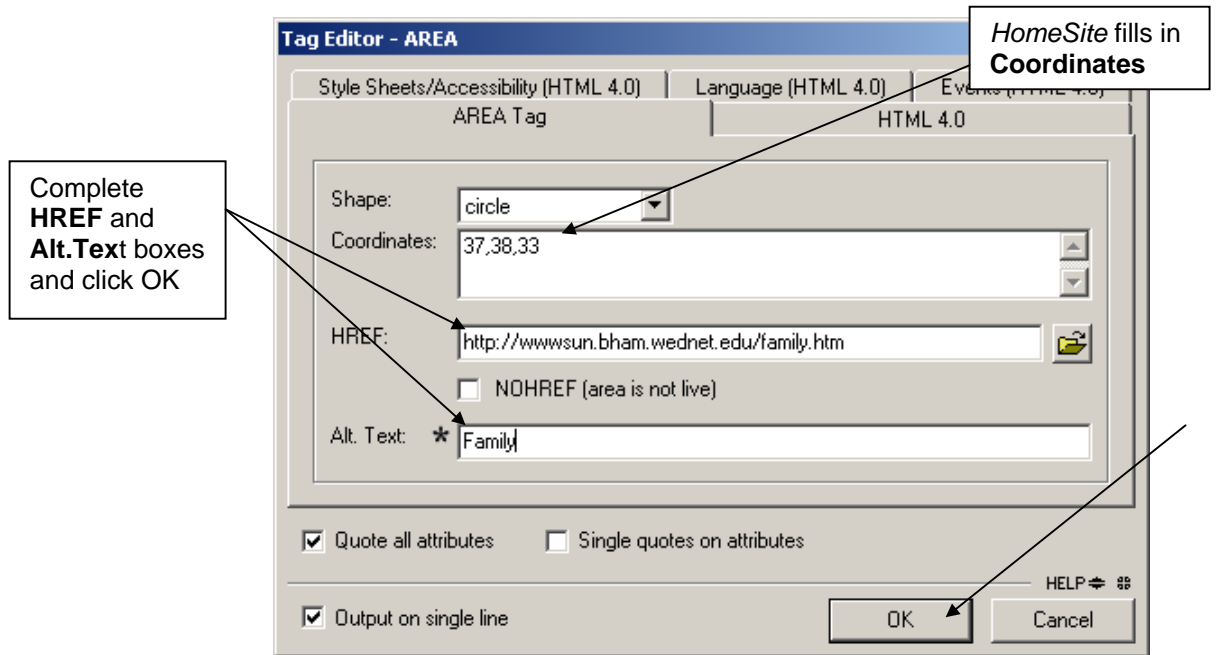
Tag Editor - AREA

*HomeSite* fills in **Coordinates**

Style Sheets/Accessibility (HTML 4.0)
Language (HTML 4.0)
Events (HTML 4.0)
AREA Tag
HTML 4.0

Complete **HREF** and **Alt.Tex**t boxes and click OK

Shape: circle
Coordinates: 37,38,33
HREF: http://wwwsun.bham.wednet.edu/family.htm
NOHREF (area is not live)
Alt. Text: * Family

Quote all attributes
Single quotes on attributes
HELP
Output on single line
OK
Cancel